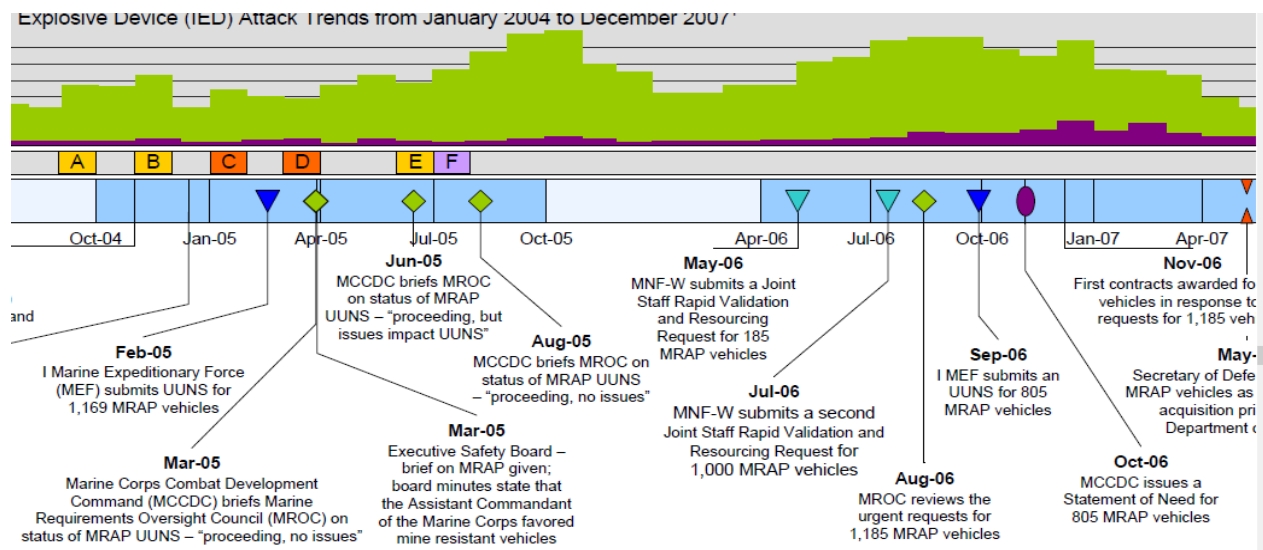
Explosive Device (IED) Attack Trends from January 2004 to December 2007

A B C D E F

Oct-04 Jan-05 Apr-05 Jul-05 Oct-05 Apr-06 Jul-06 Oct-06 Jan-07 Apr-07

and

Feb-05
I Marine Expeditionary Force (MEF) submits UUNS for 1,169 MRAP vehicles

Mar-05
Marine Corps Combat Development Command (MCCDC) briefs Marine Requirements Oversight Council (MROC) on status of MRAP UUNS – "proceeding, no issues"

Jun-05
MCCDC briefs MROC on status of MRAP UUNS – "proceeding, but issues impact UUNS"

Mar-05
Executive Safety Board – brief on MRAP given; board minutes state that the Assistant Commandant of the Marine Corps favored mine resistant vehicles

Aug-05
MCCDC briefs MROC on status of MRAP UUNS – "proceeding, no issues"

May-06
MNF-W submits a Joint Staff Rapid Validation and Resourcing Request for 185 MRAP vehicles

Jul-06
MNF-W submits a second Joint Staff Rapid Validation and Resourcing Request for 1,000 MRAP vehicles

Aug-06
MROC reviews the urgent requests for 1,185 MRAP vehicles

Sep-06
I MEF submits an UUNS for 805 MRAP vehicles

Oct-06
MCCDC issues a Statement of Need for 805 MRAP vehicles

Nov-06
First contracts awarded fo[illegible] vehicles in response t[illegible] requests for 1,185 veh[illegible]

May-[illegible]
Secretary of Defe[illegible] MRAP vehicles as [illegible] acquisition pri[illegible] Department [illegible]